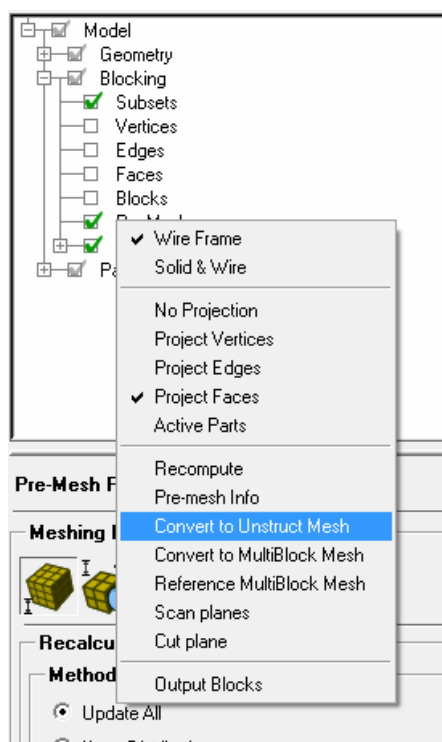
Model
Geometry
Blocking
Subsets
Vertices
Edges
Faces
Blocks
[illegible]
Pa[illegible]

Wire Frame
Solid & Wire
No Projection
Project Vertices
Project Edges
Project Faces
Active Parts
Recompute
Pre-mesh Info
Convert to Unstruct Mesh
Convert to MultiBlock Mesh
Reference MultiBlock Mesh
Scan planes
Cut plane
Output Blocks

Pre-Mesh P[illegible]
Meshing I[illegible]
Recalcu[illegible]
Method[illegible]
Update All
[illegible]